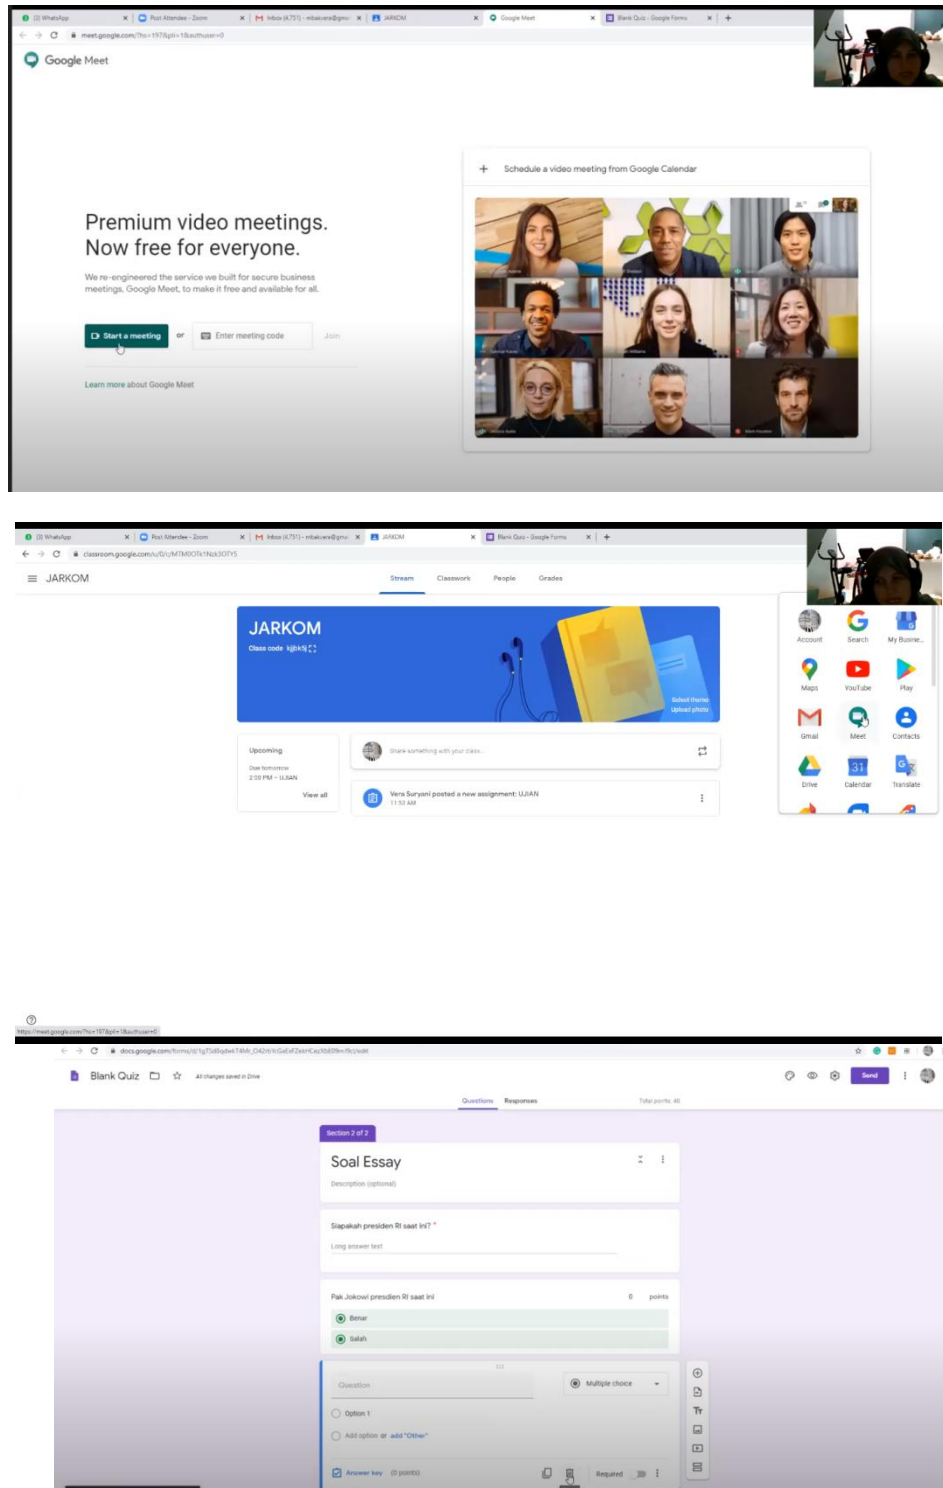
(3) WhatsApp | Post Attendee - Zoom | Inbox (4,751) - mbakvera@gmail | JARKOM | Google Meet | Blank Quiz - Google Forms

meet.google.com/?hs=197&pli=1&authuser=0

Google Meet

Schedule a video meeting from Google Calendar

Premium video meetings. Now free for everyone.

We re-engineered the service we built for secure business meetings, Google Meet, to make it free and available for all.

Start a meeting or Enter meeting code Join

Learn more about Google Meet

(3) WhatsApp | Post Attendee - Zoom | Inbox (4,751) - mbakvera@gmail | JARKOM | Blank Quiz - Google Forms

classroom.google.com/u/0/c/MTM0OTk1Nzk3OTY5

JARKOM

Stream Classwork People Grades

JARKOM
Class code kjjbk5j

Select theme
Upload photo

Upcoming
Due tomorrow
2:00 PM – UJIAN
View all

Share something with your class...

Vera Suryani posted a new assignment: UJIAN
11:53 AM

Account Search My Business
Maps YouTube Play
Gmail Meet Contacts
Drive Calendar Translate

https://meet.google.com/?hs=197&pli=1&authuser=0

docs.google.com/forms/d/1gTSd8sqbwkT4Mh_O42rfrVcGaExfZebHCezXb85fm/9c/edit

Blank Quiz All changes saved in Drive Send

Questions Responses Total points: 40

Section 2 of 2

Soal Essay
Description (optional)

Siapakah presiden RI saat ini? *
Long answer text

Pak Jokowi presdien RI saat ini 0 points
Benar
Salah

Question Multiple choice
Option 1
Add option or add "Other"
Answer key (0 points) Required